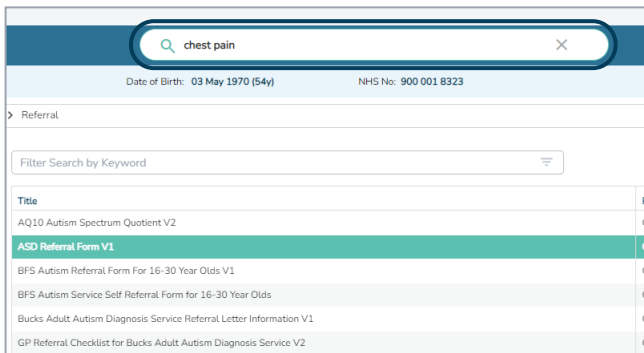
chest pain

Date of Birth: 03 May 1970 (54y)

NHS No: 900 001 8323

Referral

Filter Search by Keyword

| Title |
|---|
| AQ10 Autism Spectrum Quotient V2 |
| ASD Referral Form V1 |
| BFS Autism Referral Form For 16-30 Year Olds V1 |
| BFS Autism Service Self Referral Form for 16-30 Year Olds |
| Bucks Adult Autism Diagnosis Service Referral Letter Information V1 |
| GP Referral Checklist for Bucks Adult Autism Diagnosis Service V2 |